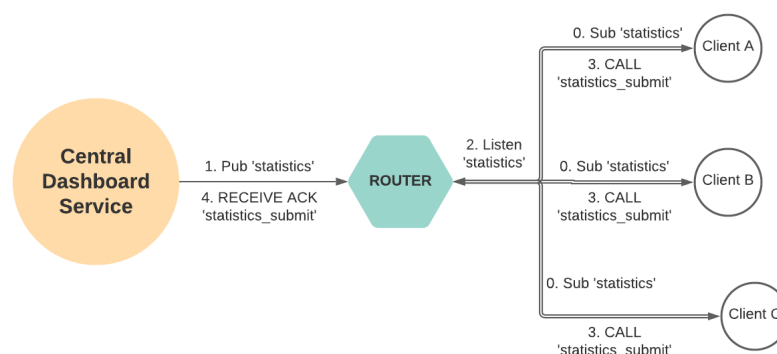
Central Dashboard Service

1. Pub 'statistics'

4. RECEIVE ACK 'statistics_submit'

ROUTER

2. Listen 'statistics'

0. Sub 'statistics'

3. CALL 'statistics_submit'

Client A

0. Sub 'statistics'

3. CALL 'statistics_submit'

Client B

0. Sub 'statistics'

3. CALL 'statistics_submit'

Client C